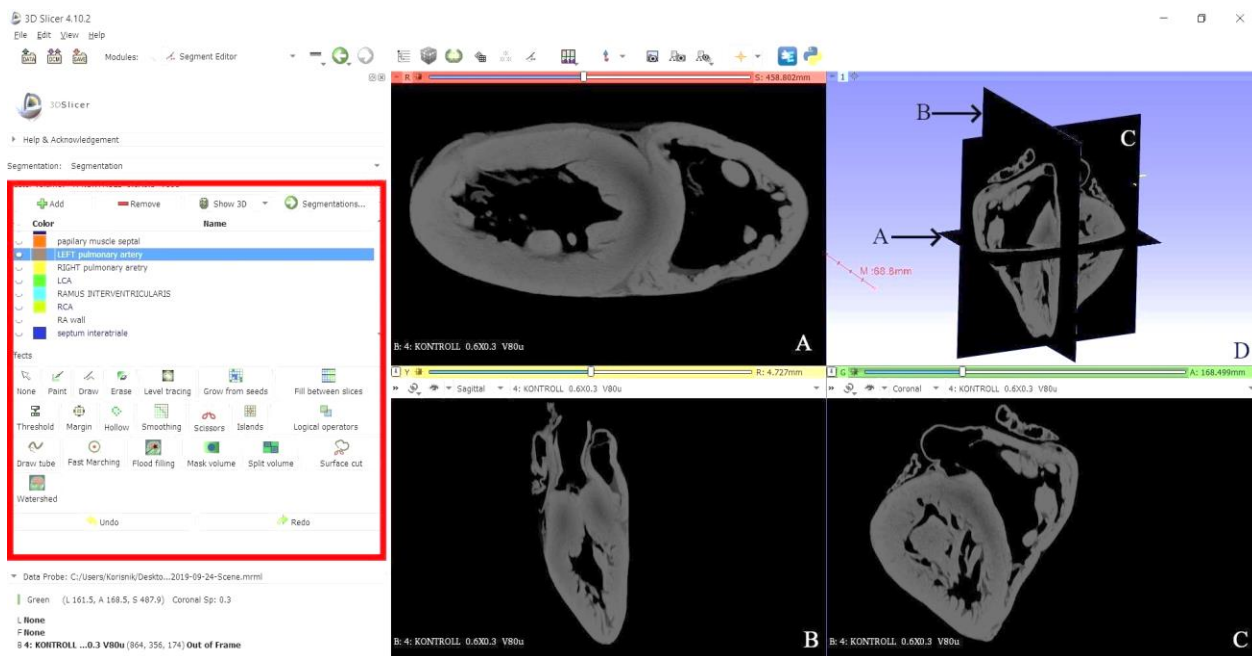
3D Slicer 4.10.2
File Edit View Help
DATA DCM SAVE Modules: Segment Editor

3DSlicer

Help & Acknowledgement

Segmentation: Segmentation

Add Remove Show 3D Segmentations...

| Color | Name |
|---|---|
| | papilary muscle septal |
| | LEFT pulmonary artery |
| | RIGHT pulmonary aretry |
| | LCA |
| | RAMUS INTERVENTRICULARIS |
| | RCA |
| | RA wall |
| | septum interatriale |

fects
None Paint Draw Erase Level tracing Grow from seeds Fill between slices
Threshold Margin Hollow Smoothing Scissors Islands Logical operators
Draw tube Fast Marching Flood filling Mask volume Split volume Surface cut
Watershed
Undo Redo

Data Probe: C:/Users/Korisnik/Deskto...2019-09-24-Scene.mrml
Green (L 161.5, A 168.5, S 487.9) Coronal Sp: 0.3
L None
F None
B 4: KONTROLL ...0.3 V80u (864, 356, 174) Out of Frame

R S: 458.802mm
B: 4: KONTROLL 0.6X0.3 V80u
A

1
B
C
A
M :68.8mm
D

Y R: 4.727mm
Sagittal 4: KONTROLL 0.6X0.3 V80u
B: 4: KONTROLL 0.6X0.3 V80u
B

G A: 168.499mm
Coronal 4: KONTROLL 0.6X0.3 V80u
B: 4: KONTROLL 0.6X0.3 V80u
C